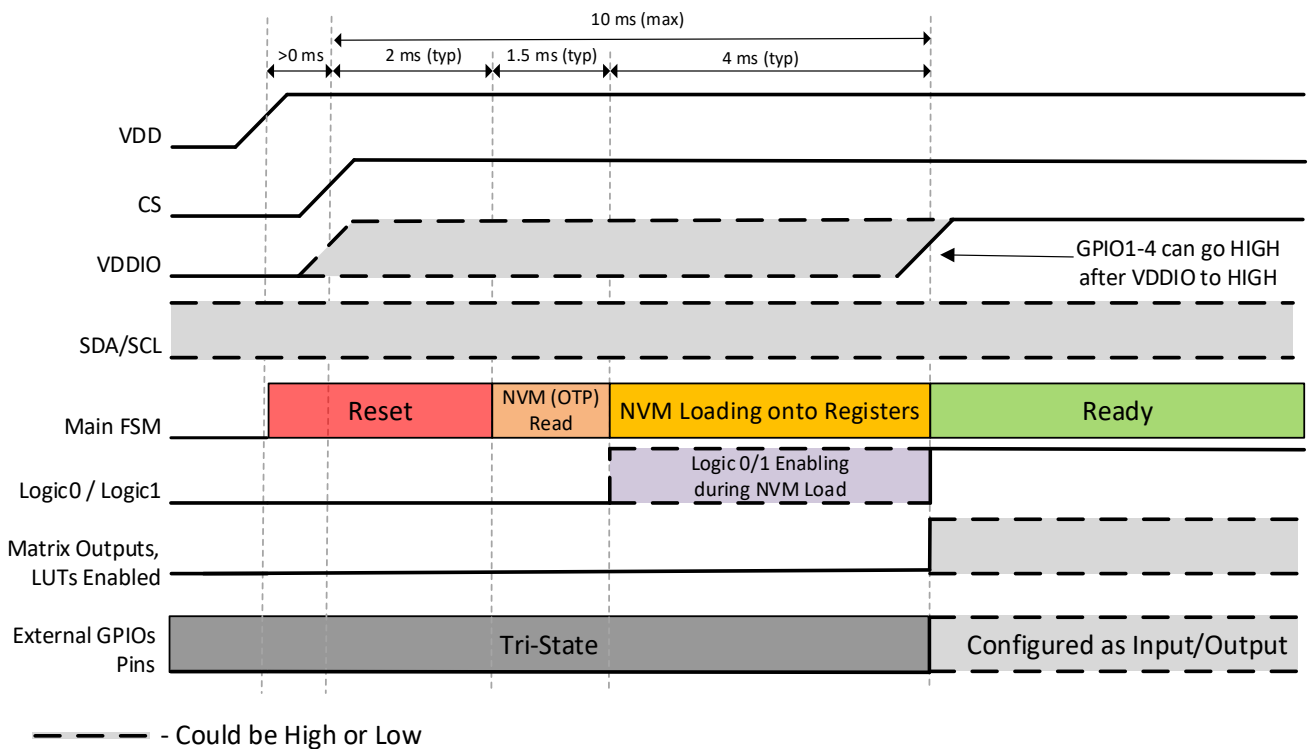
10 ms (max)

>0 ms

2 ms (typ)

1.5 ms (typ)

4 ms (typ)

VDD

CS

VDDIO

GPIO1-4 can go HIGH after VDDIO to HIGH

SDA/SCL

Main FSM

Reset

NVM (OTP) Read

NVM Loading onto Registers

Ready

Logic0 / Logic1

Logic 0/1 Enabling during NVM Load

Matrix Outputs, LUTs Enabled

External GPIOs Pins

Tri-State

Configured as Input/Output

- Could be High or Low